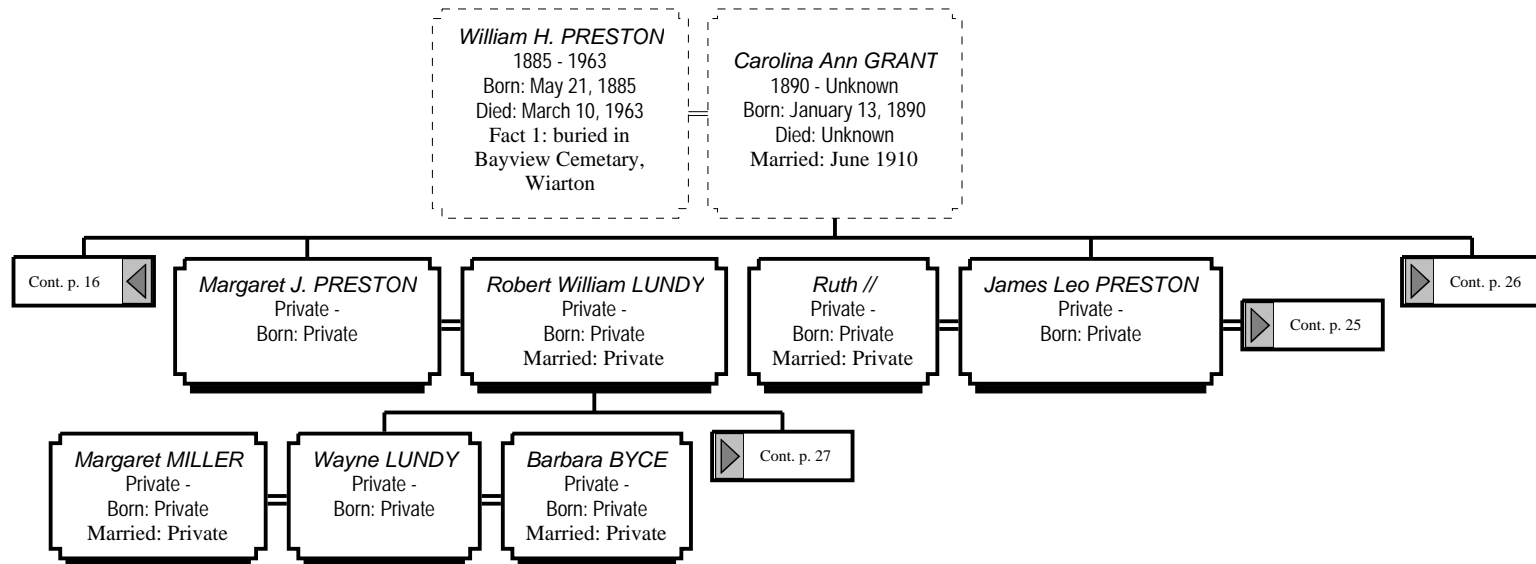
William H. PRESTON
1885 - 1963
Born: May 21, 1885
Died: March 10, 1963
Fact 1: buried in Bayview Cemetary, Wiarton

Carolina Ann GRANT
1890 - Unknown
Born: January 13, 1890
Died: Unknown
Married: June 1910

Cont. p. 16

Margaret J. PRESTON
Private -
Born: Private

Robert William LUNDY
Private -
Born: Private
Married: Private

Ruth //
Private -
Born: Private
Married: Private

James Leo PRESTON
Private -
Born: Private

Cont. p. 25

Cont. p. 26

Margaret MILLER
Private -
Born: Private
Married: Private

Wayne LUNDY
Private -
Born: Private

Barbara BYCE
Private -
Born: Private
Married: Private

Cont. p. 27